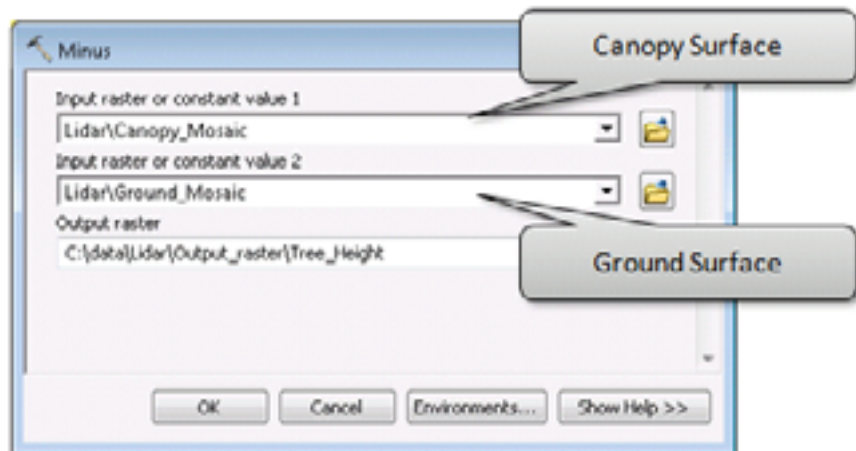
Minus

Canopy Surface

Input raster or constant value 1

Lidar\Canopy_Mosaic

Input raster or constant value 2

Lidar\Ground_Mosaic

Output raster

C:\data\Lidar\Output_raster\Tree_Height

Ground Surface

OK

Cancel

Environments...

Show Help >>